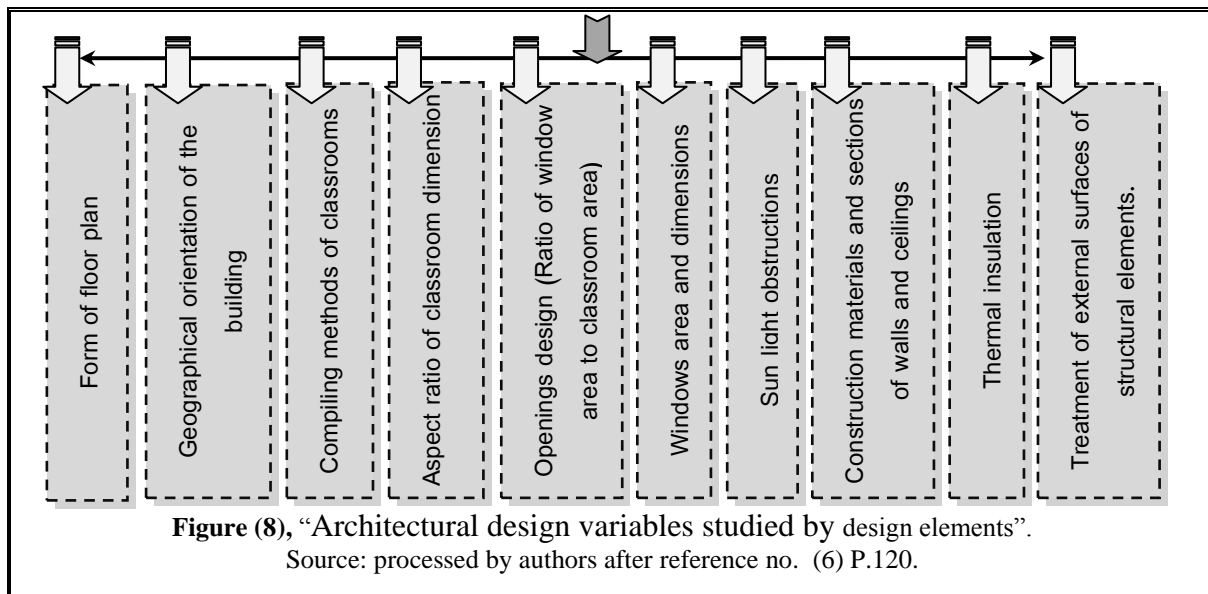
Form of floor plan

Geographical orientation of the building

Compiling methods of classrooms

Aspect ratio of classroom dimension

Openings design (Ratio of window area to classroom area)

Windows area and dimensions

Sun light obstructions

Construction materials and sections of walls and ceilings

Thermal insulation

Treatment of external surfaces of structural elements.

Figure (8), "Architectural design variables studied by design elements".
Source: processed by authors after reference no. (6) P.120.